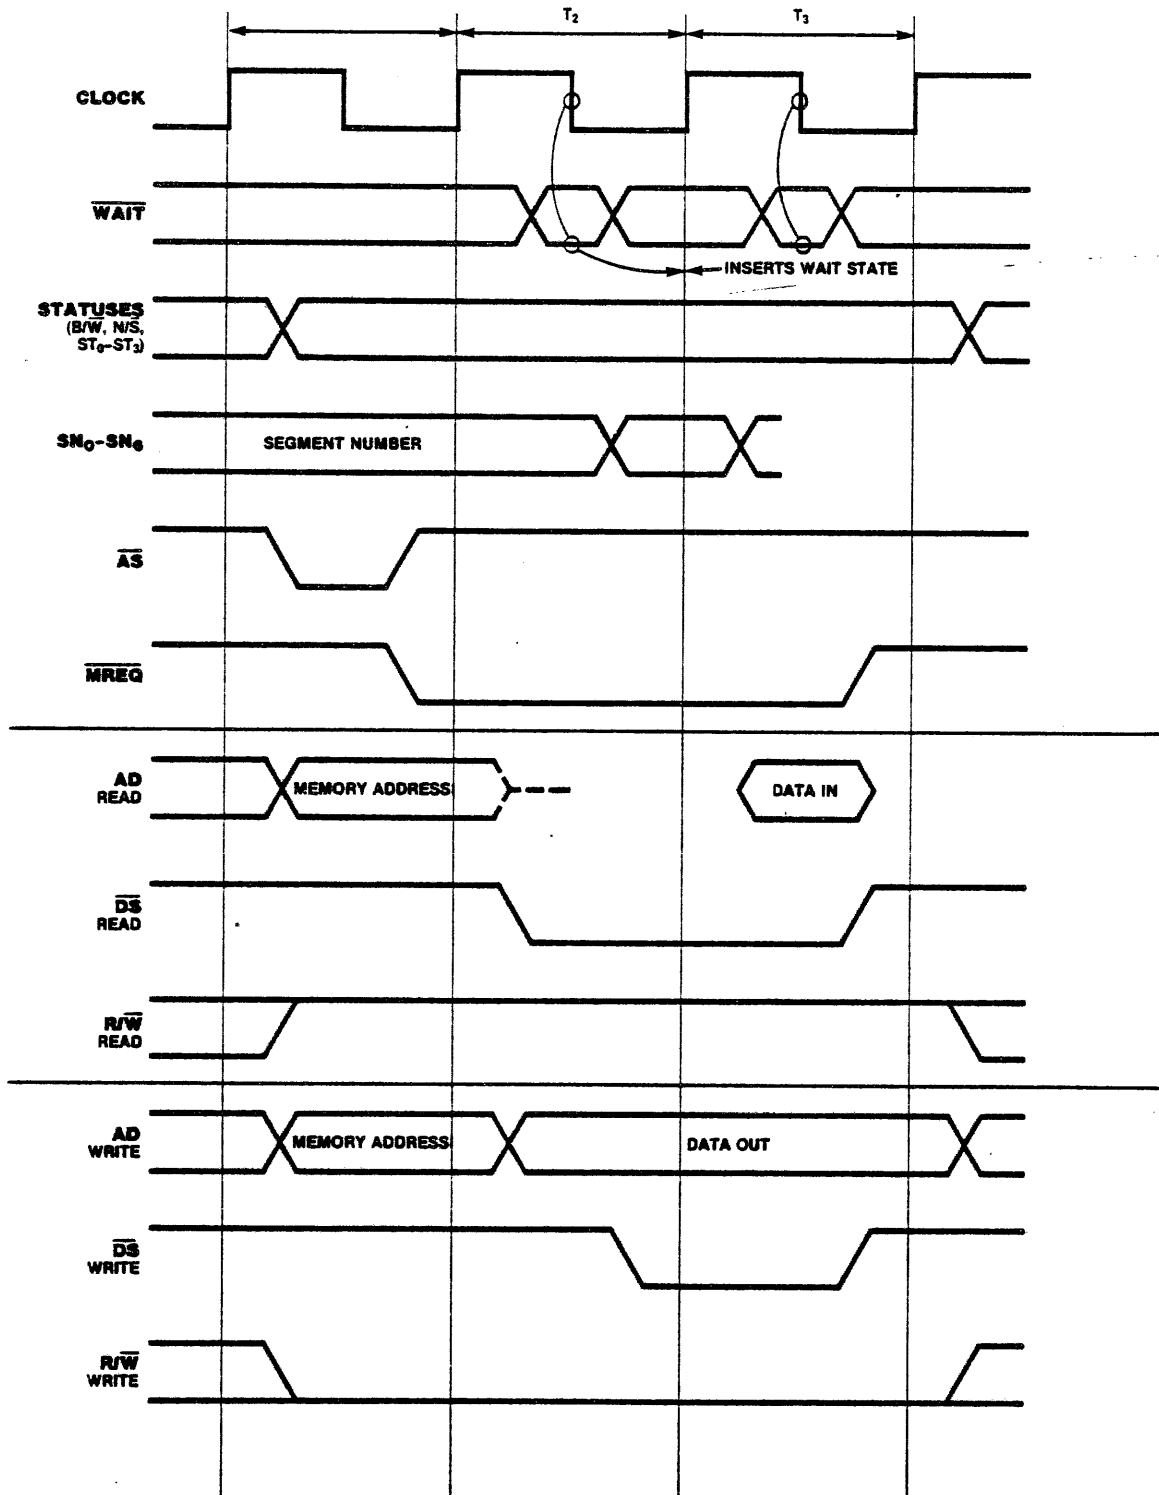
$T_2$

$T_3$

CLOCK

$\overline{WAIT}$

INSERTS WAIT STATE

STATUSES (B/$\overline{W}$, N/S, $ST_0$-$ST_3$)

$SN_0$-$SN_6$

SEGMENT NUMBER

$\overline{AS}$

$\overline{MREQ}$

AD READ

MEMORY ADDRESS

DATA IN

$\overline{DS}$ READ

R/$\overline{W}$ READ

AD WRITE

MEMORY ADDRESS

DATA OUT

$\overline{DS}$ WRITE

R/$\overline{W}$ WRITE